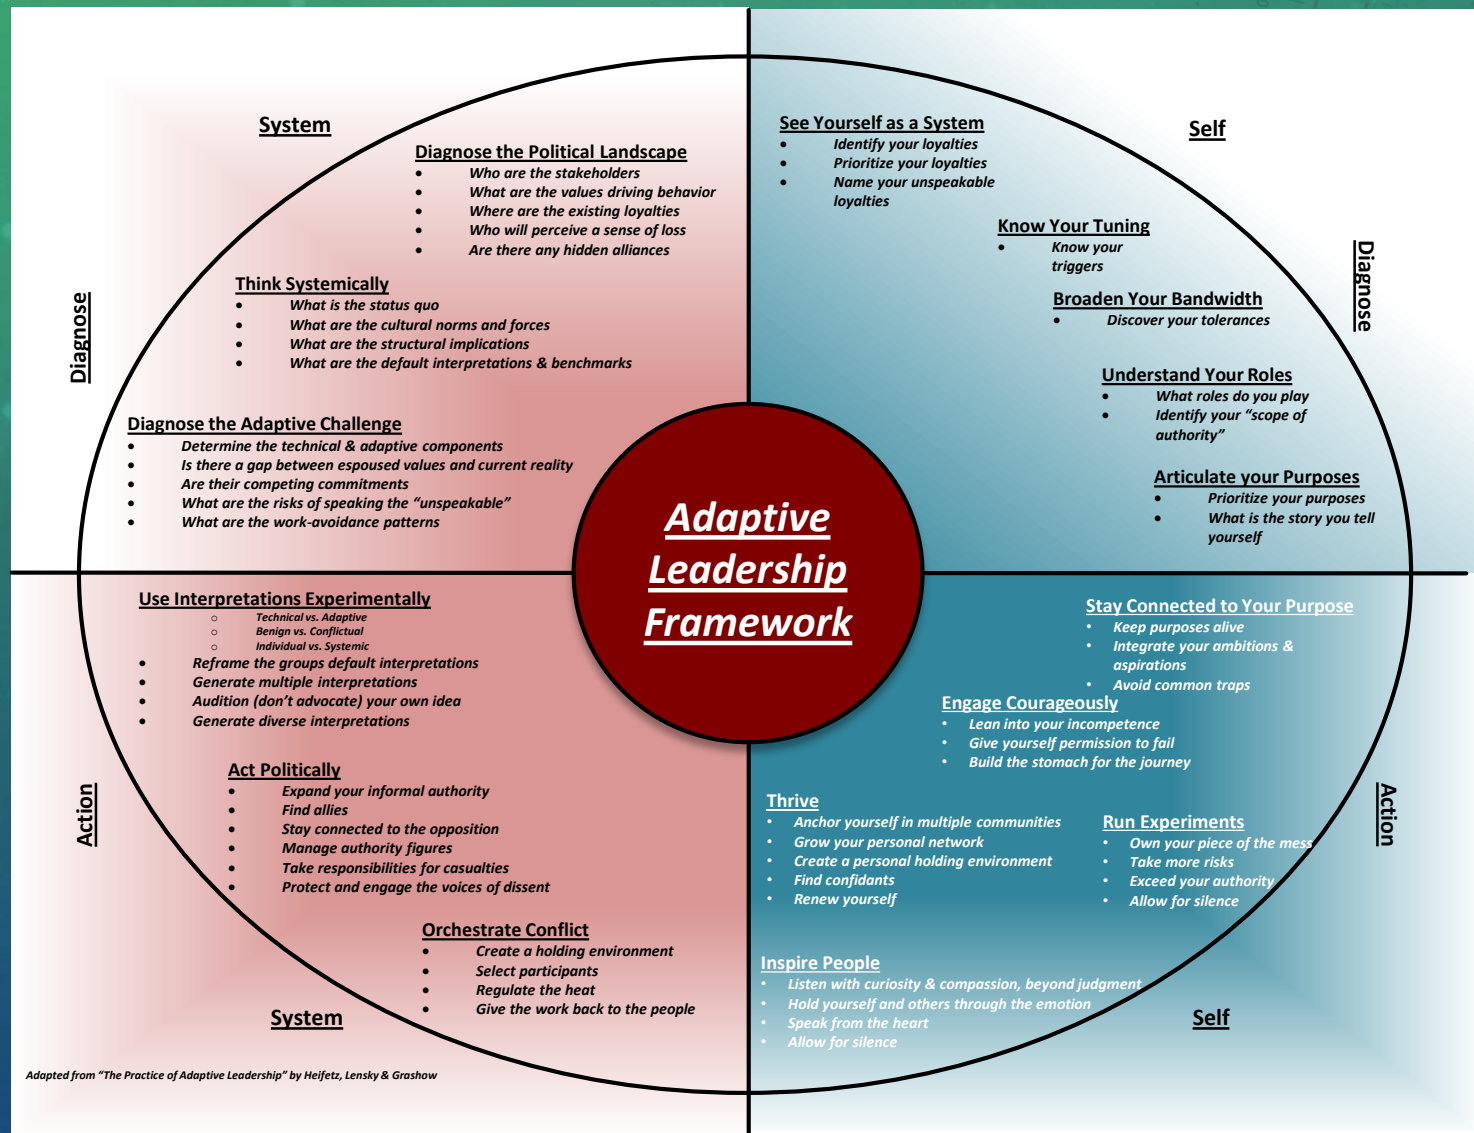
System

Diagnose the Political Landscape
- Who are the stakeholders
- What are the values driving behavior
- Where are the existing loyalties
- Who will perceive a sense of loss
- Are there any hidden alliances

Think Systemically
- What is the status quo
- What are the cultural norms and forces
- What are the structural implications
- What are the default interpretations & benchmarks

Diagnose the Adaptive Challenge
- Determine the technical & adaptive components
- Is there a gap between espoused values and current reality
- Are their competing commitments
- What are the risks of speaking the "unspeakable"
- What are the work-avoidance patterns

Diagnose

See Yourself as a System
- Identify your loyalties
- Prioritize your loyalties
- Name your unspeakable loyalties

Self

Know Your Tuning
- Know your triggers

Broaden Your Bandwidth
- Discover your tolerances

Diagnose

Understand Your Roles
- What roles do you play
- Identify your "scope of authority"

Articulate your Purposes
- Prioritize your purposes
- What is the story you tell yourself

Adaptive Leadership Framework

Use Interpretations Experimentally
- Technical vs. Adaptive
- Benign vs. Conflictual
- Individual vs. Systemic
- Reframe the groups default interpretations
- Generate multiple interpretations
- Audition (don't advocate) your own idea
- Generate diverse interpretations

Act Politically
- Expand your informal authority
- Find allies
- Stay connected to the opposition
- Manage authority figures
- Take responsibilities for casualties
- Protect and engage the voices of dissent

Action

Orchestrate Conflict
- Create a holding environment
- Select participants
- Regulate the heat
- Give the work back to the people

System

Adapted from "The Practice of Adaptive Leadership" by Heifetz, Lensky & Grashow

Stay Connected to Your Purpose
- Keep purposes alive
- Integrate your ambitions & aspirations
- Avoid common traps

Engage Courageously
- Lean into your incompetence
- Give yourself permission to fail
- Build the stomach for the journey

Thrive
- Anchor yourself in multiple communities
- Grow your personal network
- Create a personal holding environment
- Find confidants
- Renew yourself

Run Experiments
- Own your piece of the mess
- Take more risks
- Exceed your authority
- Allow for silence

Action

Inspire People
- Listen with curiosity & compassion, beyond judgment
- Hold yourself and others through the emotion
- Speak from the heart
- Allow for silence

Self